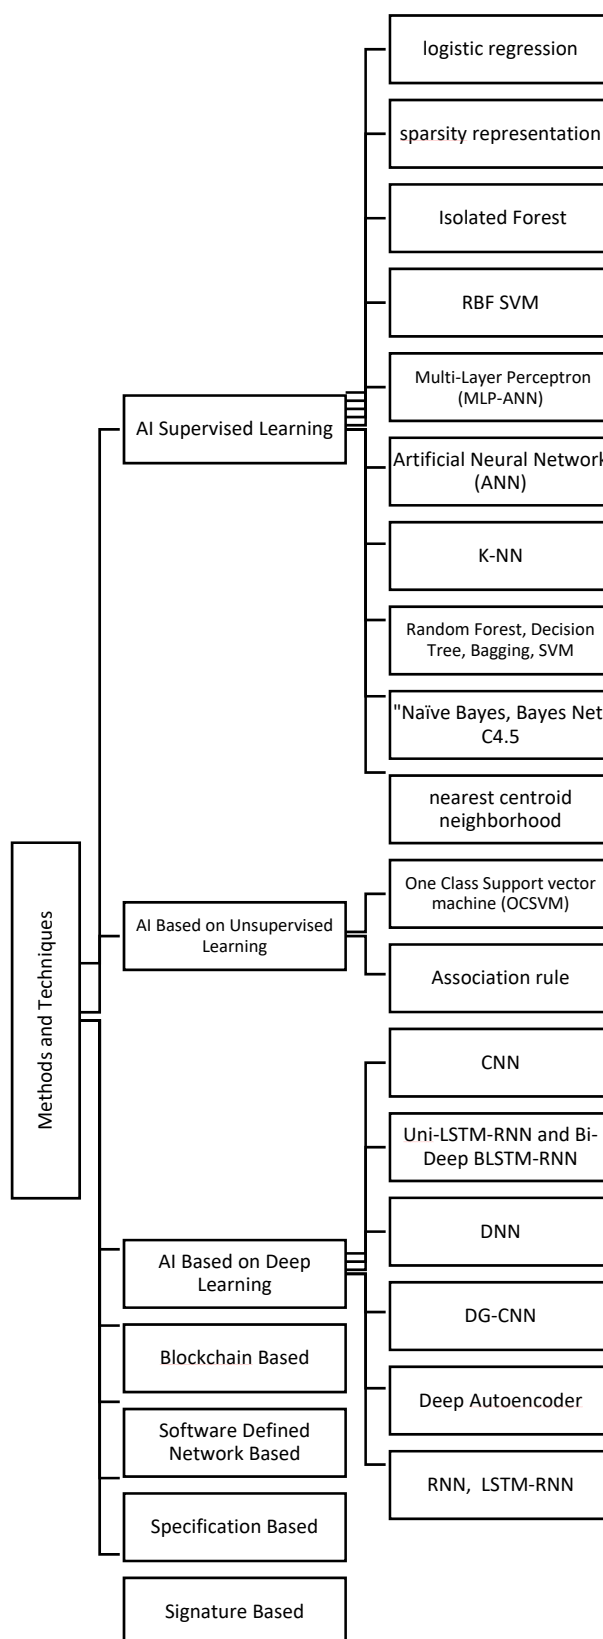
Methods and Techniques

AI Supervised Learning

logistic regression

sparsity representation

Isolated Forest

RBF SVM

Multi-Layer Perceptron (MLP-ANN)

Artificial Neural Network (ANN)

K-NN

Random Forest, Decision Tree, Bagging, SVM

"Naïve Bayes, Bayes Net C4.5

nearest centroid neighborhood

AI Based on Unsupervised Learning

One Class Support vector machine (OCSVM)

Association rule

AI Based on Deep Learning

CNN

Uni-LSTM-RNN and Bi-Deep BLSTM-RNN

DNN

DG-CNN

Deep Autoencoder

RNN, LSTM-RNN

Blockchain Based

Software Defined Network Based

Specification Based

Signature Based